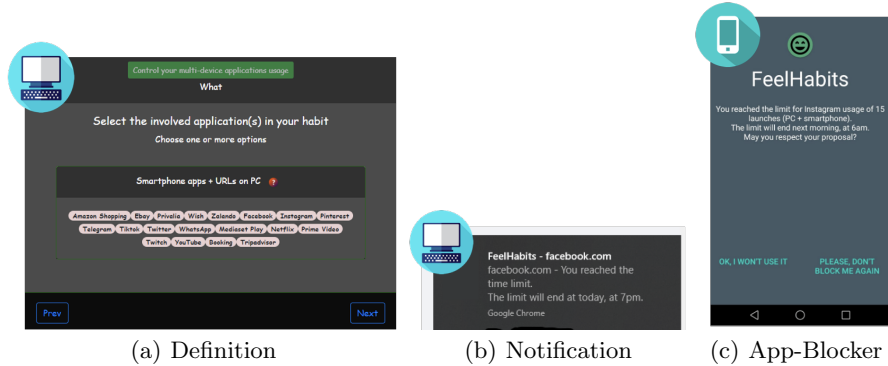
Control your multi-device applications usage

What

Select the involved application(s) in your habit

Choose one or more options

Smartphone apps + URLs on PC

Amazon Shopping Ebay Privalia Wish Zalando Facebook Instagram Pinterest Telegram Tiktok Twitter WhatsApp Mediaset Play Netflix Prime Video Twitch YouTube Booking Tripadvisor

Prev

Next

(a) Definition

FeelHabits - facebook.com

facebook.com - You reached the time limit.

The limit will end at today, at 7pm.

Google Chrome

(b) Notification

FeelHabits

You reached the limit for Instagram usage of 15 launches (PC + smartphone).

The limit will end next morning, at 6am.

May you respect your proposal?

OK, I WON'T USE IT

PLEASE, DON'T BLOCK ME AGAIN

(c) App-Blocker